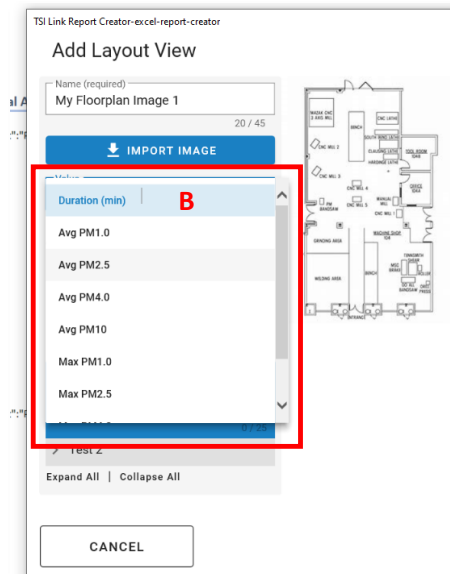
TSI Link Report Creator-excel-report-creator

Add Layout View

Name (required)
My Floorplan Image 1
20 / 45

IMPORT IMAGE

Value

Duration (min)

B

Avg PM1.0

Avg PM2.5

Avg PM4.0

Avg PM10

Max PM1.0

Max PM2.5

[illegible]

0 / 25

Test 2

Expand All | Collapse All

CANCEL

MAZAK CNC 2 AXIS MILL

CNC 14145

SOUTH BEND LATHE

BENCH

CLAUSING LATHE

TOOL ROOM 124A

HARDINGE LATHE

CNC MILL 2

CNC MILL 4

MANUAL MILL

CNC MILL 5

CNC MILL 1

GRACE 124A

PM BANDSAW

GRINDING AREA

MACHINE SHOP 124

WELDING AREA

BENCH

TONGWITH SHEAR

MIG BENDS

ROLLER

DO ALL BANDSAW

DRILL PRESS

ENTRANCE